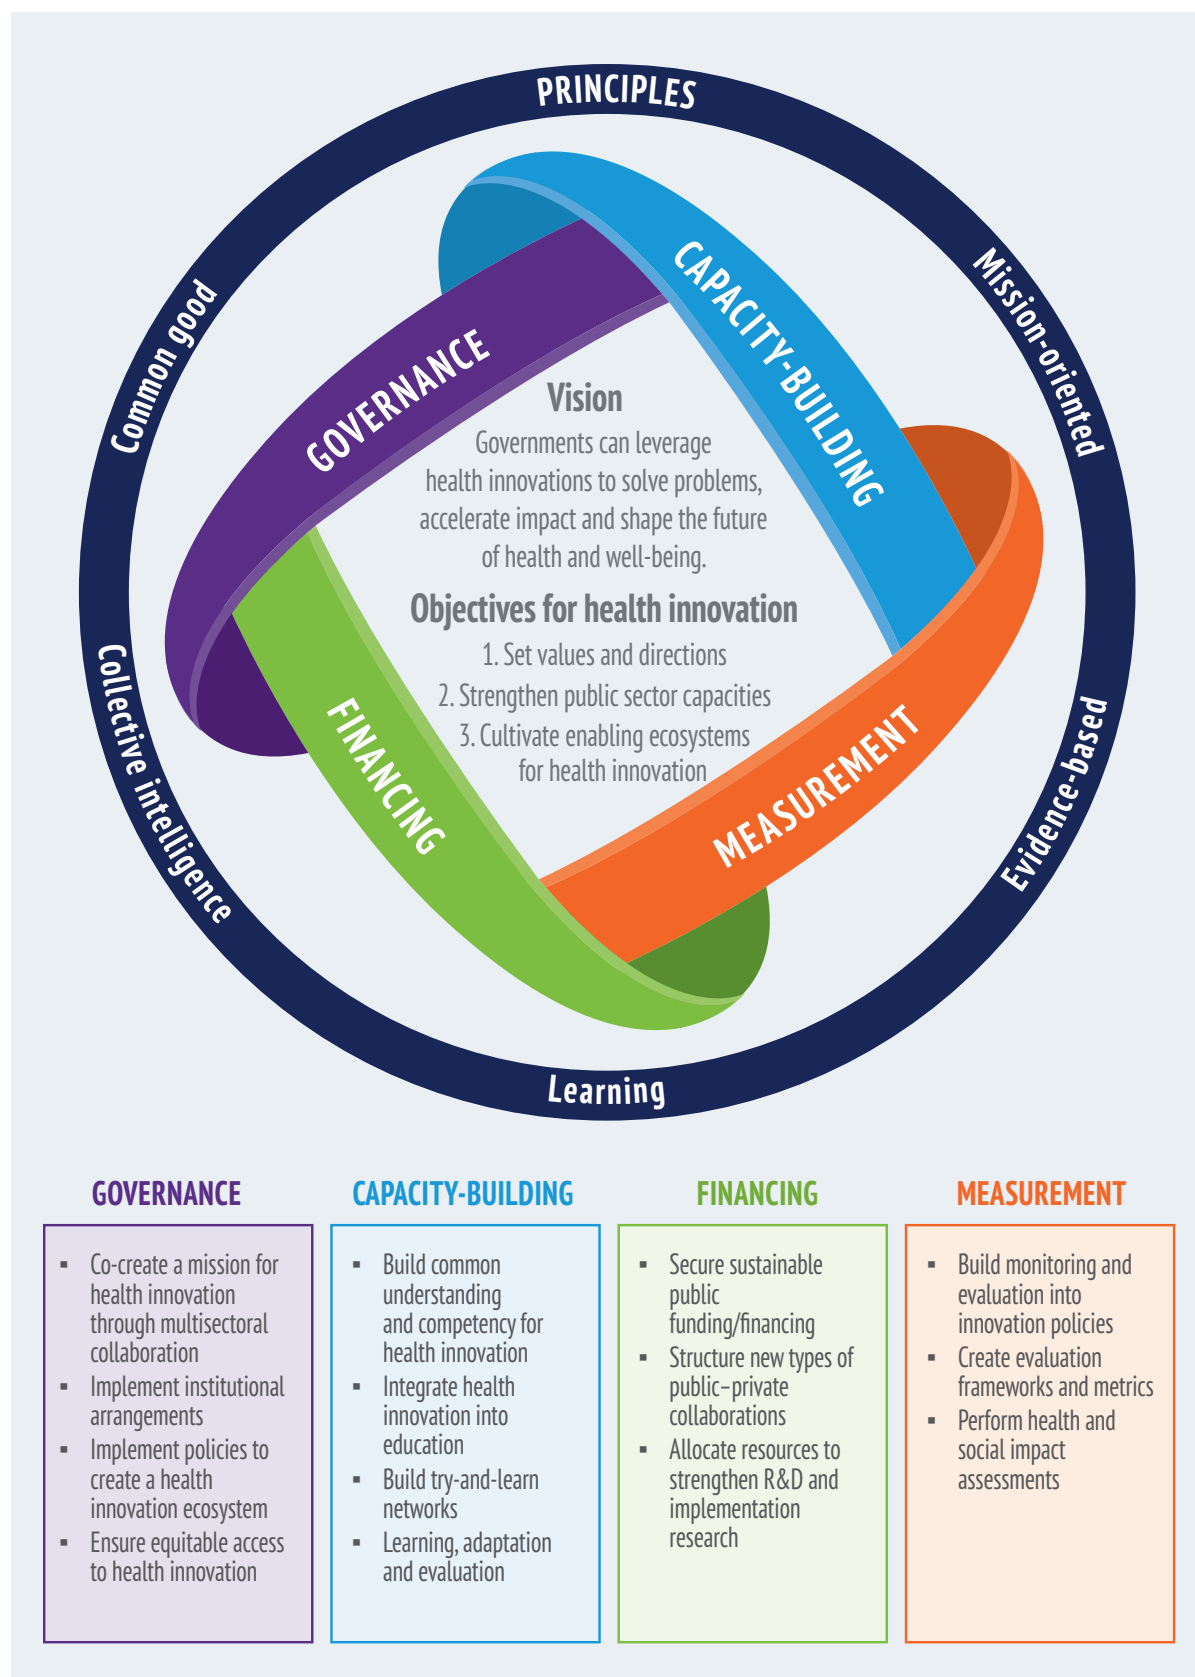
PRINCIPLES

Mission-oriented

Evidence-based

Learning

Collective intelligence

Common good

GOVERNANCE

CAPACITY-BUILDING

FINANCING

MEASUREMENT

Vision
Governments can leverage health innovations to solve problems, accelerate impact and shape the future of health and well-being.

Objectives for health innovation
1. Set values and directions
2. Strengthen public sector capacities
3. Cultivate enabling ecosystems for health innovation

GOVERNANCE
- Co-create a mission for health innovation through multisectoral collaboration
- Implement institutional arrangements
- Implement policies to create a health innovation ecosystem
- Ensure equitable access to health innovation

CAPACITY-BUILDING
- Build common understanding and competency for health innovation
- Integrate health innovation into education
- Build try-and-learn networks
- Learning, adaptation and evaluation

FINANCING
- Secure sustainable public funding/financing
- Structure new types of public–private collaborations
- Allocate resources to strengthen R&D and implementation research

MEASUREMENT
- Build monitoring and evaluation into innovation policies
- Create evaluation frameworks and metrics
- Perform health and social impact assessments